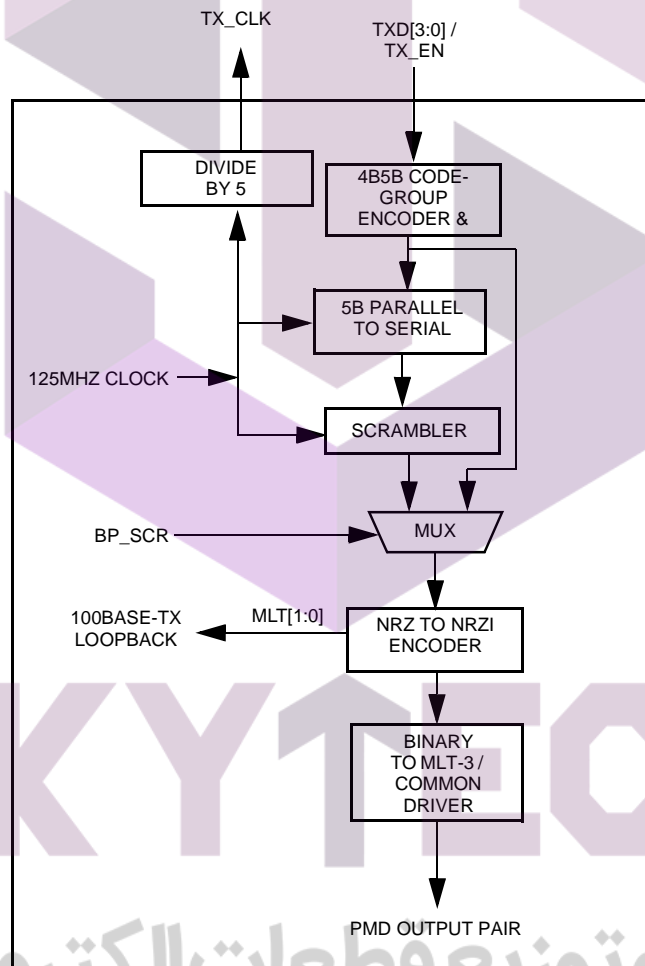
TX_CLK

TXD[3:0] / TX_EN

DIVIDE BY 5

4B5B CODE-GROUP ENCODER &

5B PARALLEL TO SERIAL

125MHZ CLOCK

SCRAMBLER

BP_SCR

MUX

100BASE-TX LOOPBACK

MLT[1:0]

NRZ TO NRZI ENCODER

BINARY TO MLT-3 / COMMON DRIVER

PMD OUTPUT PAIR

KYTEC